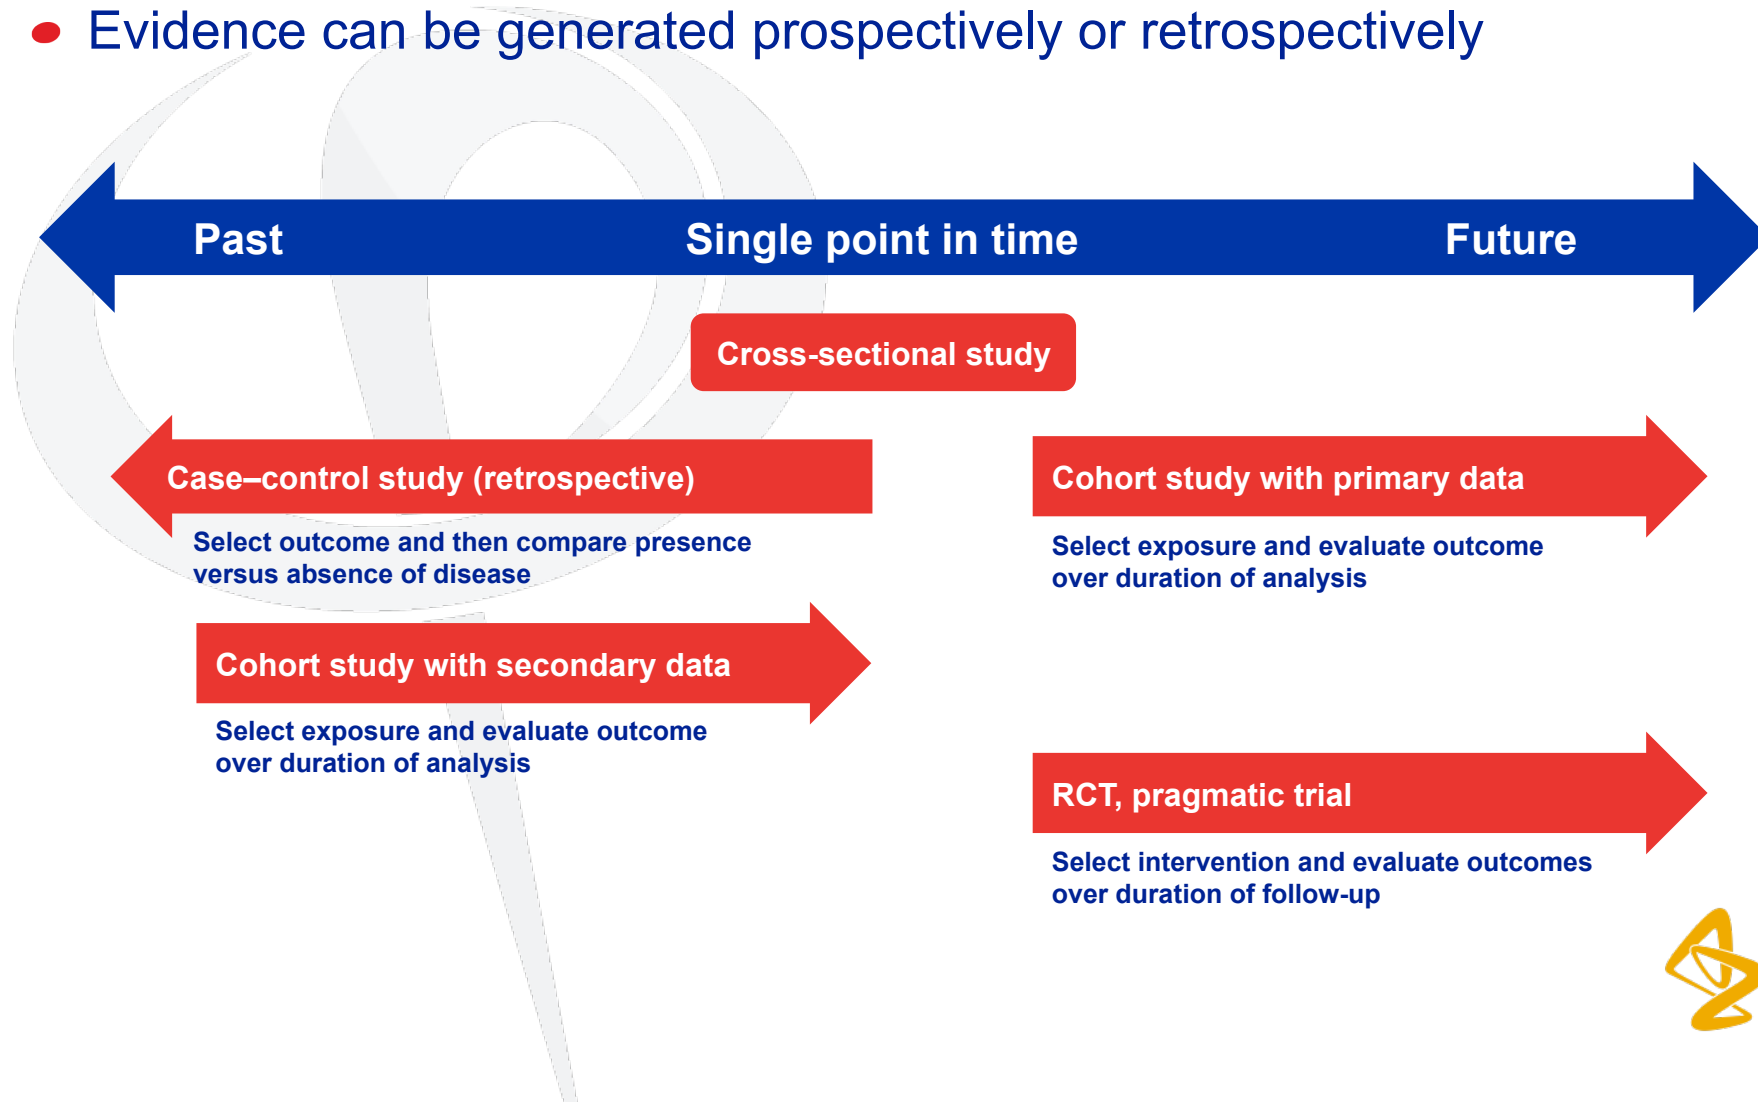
Evidence can be generated prospectively or retrospectively

Past

Single point in time

Future

Cross-sectional study

Case–control study (retrospective)

Select outcome and then compare presence versus absence of disease

Cohort study with primary data

Select exposure and evaluate outcome over duration of analysis

Cohort study with secondary data

Select exposure and evaluate outcome over duration of analysis

RCT, pragmatic trial

Select intervention and evaluate outcomes over duration of follow-up